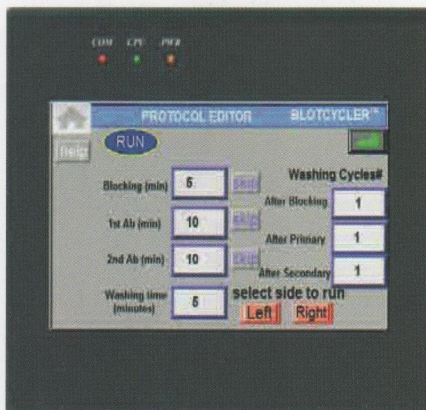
COM CPU PWR

PROTOCOL EDITOR BLOTCYCLER™

help

RUN

Blocking (min) 5 Skip

1st Ab (min) 10 Skip

2nd Ab (min) 10 Skip

Washing time (minutes) 5

Washing Cycles#

After Blocking 1

After Primary 1

After Secondary 1

select side to run

Left Right